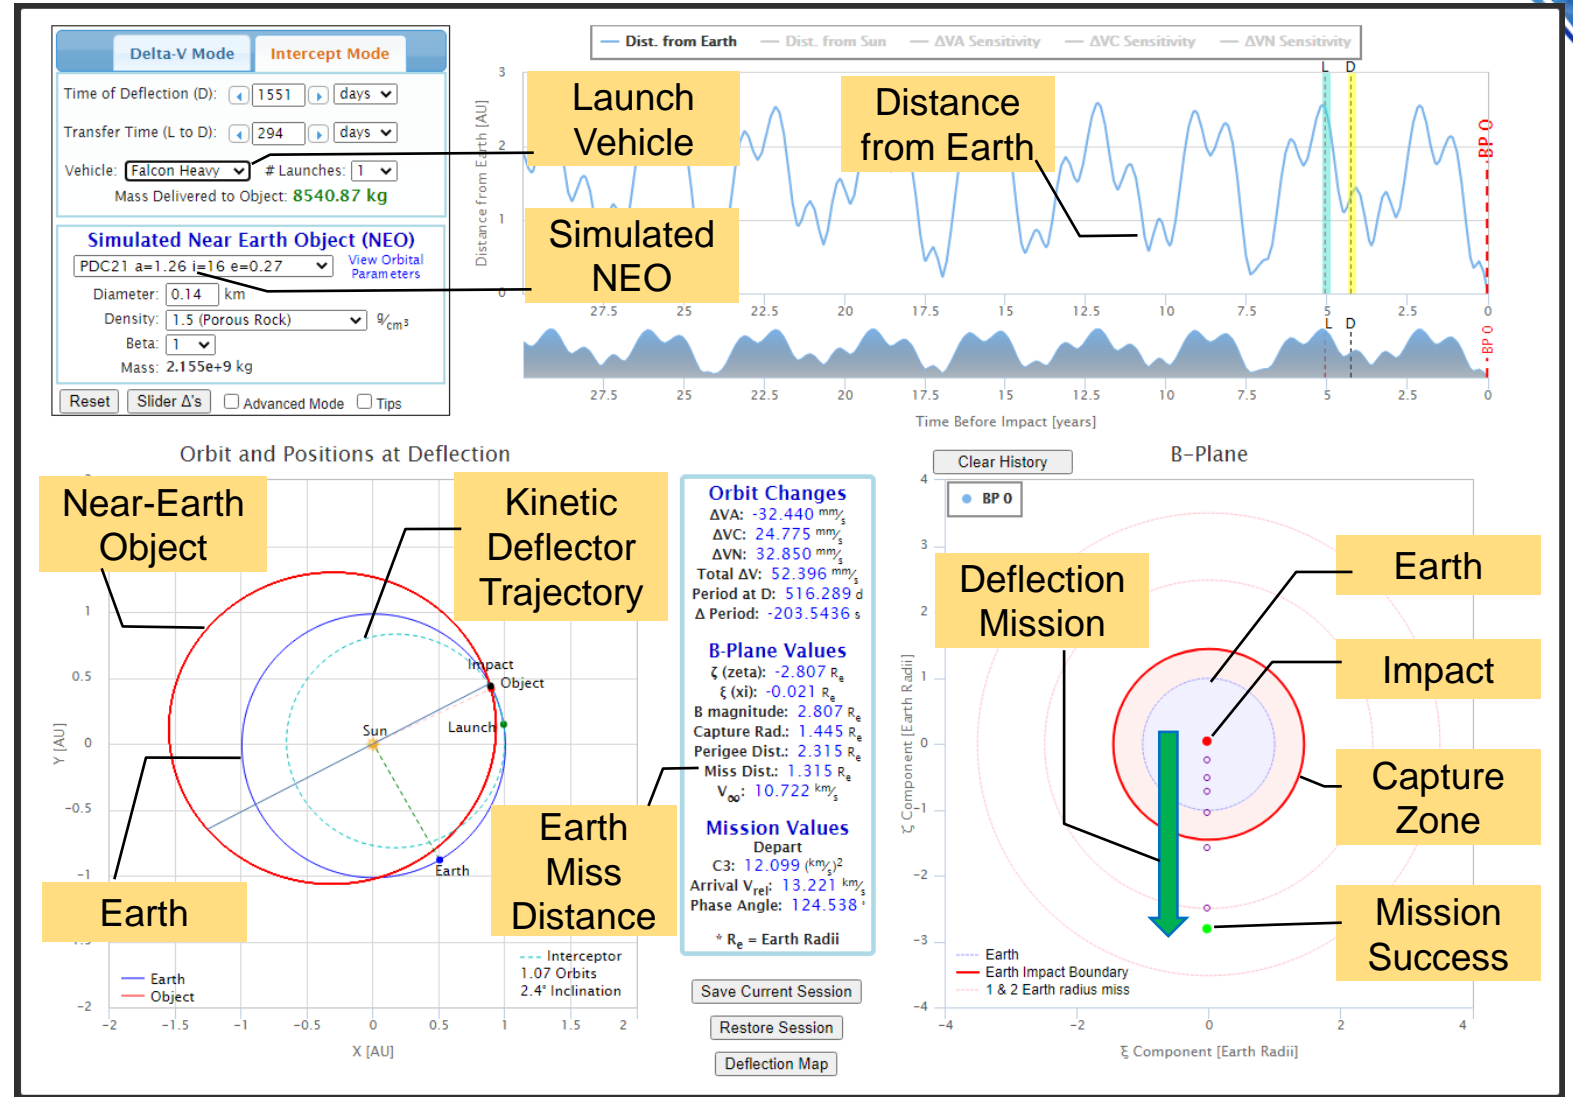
Delta-V Mode Intercept Mode

Time of Deflection (D): 1551 days
Transfer Time (L to D): 294 days
Vehicle: Falcon Heavy # Launches: 1
Mass Delivered to Object: 8540.87 kg

Simulated Near Earth Object (NEO)
PDC21 a=1.26 i=16 e=0.27 View Orbital Parameters
Diameter: 0.14 km
Density: 1.5 (Porous Rock) g/cm³
Beta: 1
Mass: 2.155e+9 kg

Reset Slider Δ's Advanced Mode Tips

Launch Vehicle

Simulated NEO

Dist. from Earth Dist. from Sun ΔVA Sensitivity ΔVC Sensitivity ΔVN Sensitivity

Distance from Earth

Distance from Earth [AU]
3 2 1 0
L D
BP 0
27.5 25 22.5 20 17.5 15 12.5 10 7.5 5 2.5 0
L D
BP 0
27.5 25 22.5 20 17.5 15 12.5 10 7.5 5 2.5 0
Time Before Impact [years]

Orbit and Positions at Deflection

Near-Earth Object

Kinetic Deflector Trajectory

Impact
Object
Sun
Launch
Earth

Earth

Earth Miss Distance

Y [AU]
1 0.5 0 −0.5 −1 −2
−2 −1.5 −1 −0.5 0 0.5 1 1.5 2
X [AU]

Earth
Object
Interceptor
1.07 Orbits
2.4° Inclination

Orbit Changes
ΔVA: -32.440 mm/s
ΔVC: 24.775 mm/s
ΔVN: 32.850 mm/s
Total ΔV: 52.396 mm/s
Period at D: 516.289 d
Δ Period: -203.5436 s

B-Plane Values
ζ (zeta): -2.807 R$_e$
ξ (xi): -0.021 R$_e$
B magnitude: 2.807 R$_e$
Capture Rad.: 1.445 R$_e$
Perigee Dist.: 2.315 R$_e$
Miss Dist.: 1.315 R$_e$
V$_\infty$: 10.722 km/s

Mission Values
Depart
C3: 12.099 (km/s)$^2$
Arrival V$_{rel}$: 13.221 km/s
Phase Angle: 124.538 °

* R$_e$ = Earth Radii

Save Current Session
Restore Session
Deflection Map

Clear History
B–Plane
BP 0

Deflection Mission

Earth

Impact

Capture Zone

Mission Success

ζ Component [Earth Radii]
4 3 2 1 0 −1 −2 −3 −4
−4 −2 0 2 4
ξ Component [Earth Radii]

Earth
Earth Impact Boundary
1 & 2 Earth radius miss